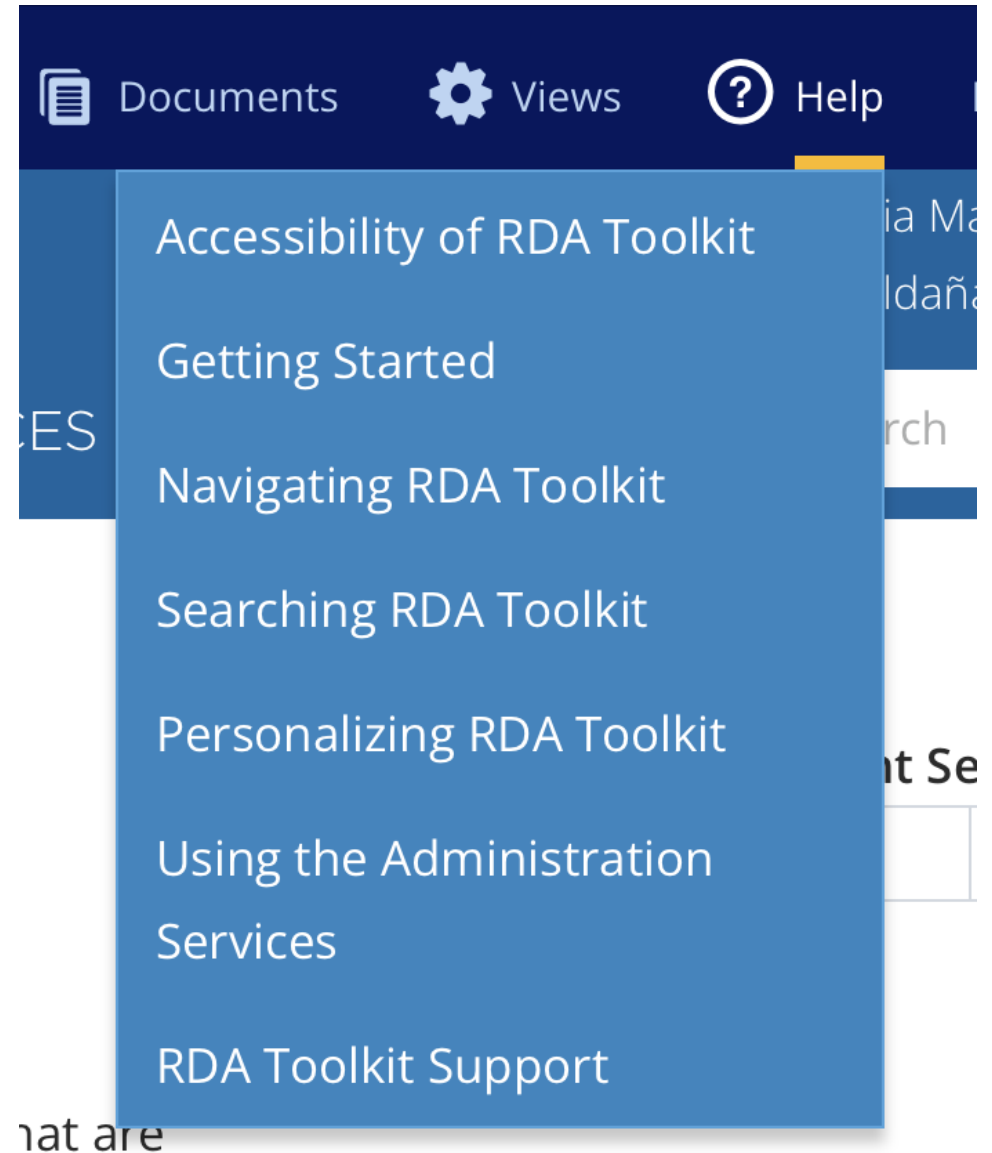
Documents Views Help

Accessibility of RDA Toolkit

Getting Started

Navigating RDA Toolkit

Searching RDA Toolkit

Personalizing RDA Toolkit

Using the Administration Services

RDA Toolkit Support

ia Ma
ldaña
CES
rch
nt Se
hat are